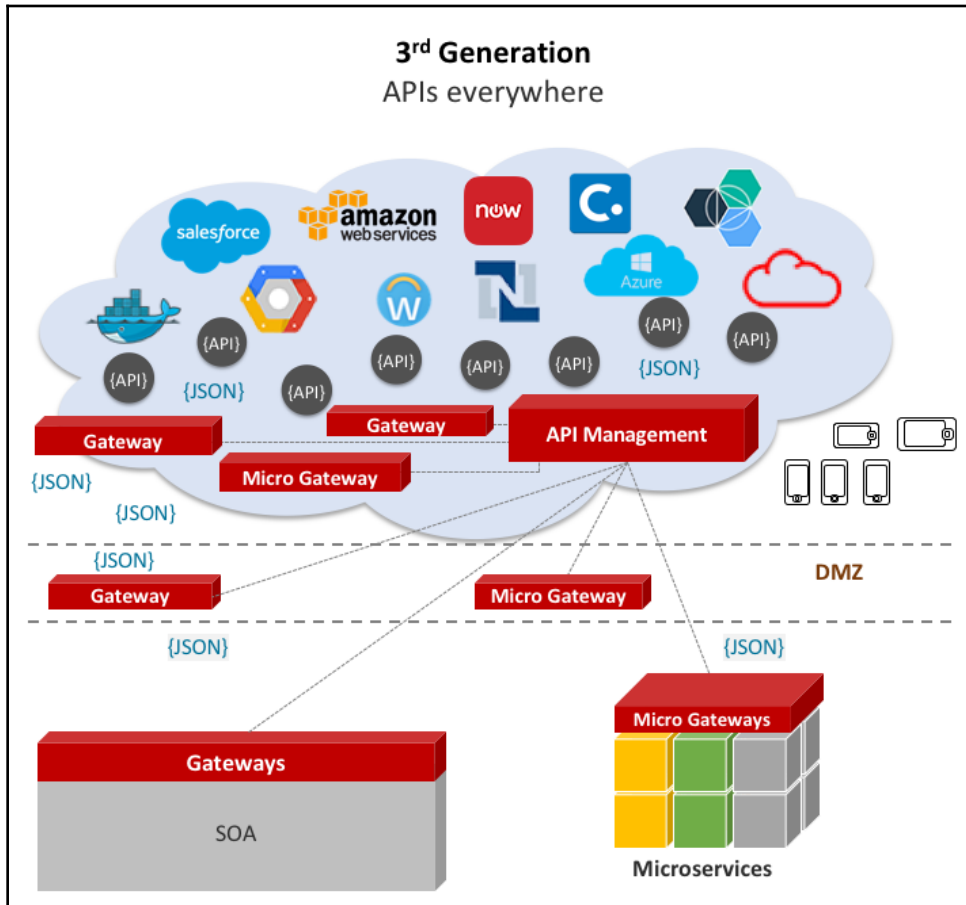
3rd Generation
APIs everywhere

salesforce

amazon web services

now

Azure

{API}

{API}

{JSON}

{API}

{API}

{API}

{API}

{API}

{JSON}

{API}

Gateway

Gateway

API Management

Micro Gateway

{JSON}

{JSON}

{JSON}

Gateway

Micro Gateway

DMZ

{JSON}

{JSON}

Micro Gateways

Gateways

SOA

Microservices